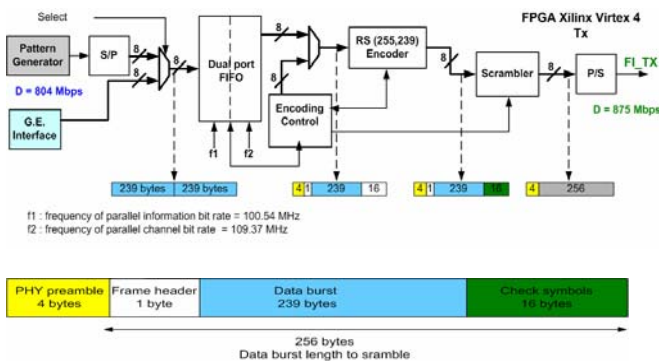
Select

FPGA Xilinx Virtex 4
Tx

Pattern Generator

S/P

8

8

Dual port FIFO

8

8

RS (255,239) Encoder

8

Scrambler

8

P/S

FI_TX

D = 804 Mbps

G.E. Interface

Encoding Control

D = 875 Mbps

f1

f2

| 239 bytes | 239 bytes |
|---|---|

| 4 | 1 | 239 | 16 |
|---|---|---|---|

| 4 | 1 | 239 | 16 |
|---|---|---|---|

| 4 | 256 |
|---|---|

f1 : frequency of parallel information bit rate = 100.54 MHz
f2 : frequency of parallel channel bit rate = 109.37 MHz

| PHY preamble 4 bytes | Frame header 1 byte | Data burst 239 bytes | Check symbols 16 bytes |
|---|---|---|---|

256 bytes
Data burst length to sramble